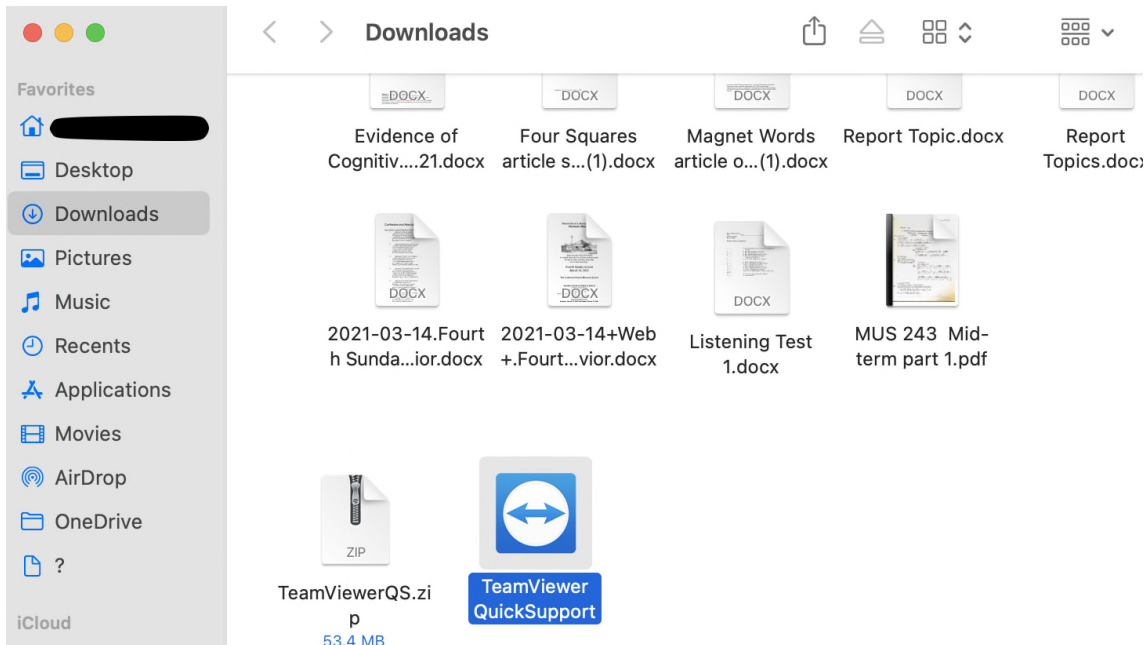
Downloads

Favorites

Desktop

Downloads

Pictures

Music

Recents

Applications

Movies

AirDrop

OneDrive

?

iCloud

DOCX
Evidence of Cognitiv....21.docx

DOCX
Four Squares article s...(1).docx

DOCX
Magnet Words article o...(1).docx

DOCX
Report Topic.docx

DOCX
Report Topics.docx

DOCX
2021-03-14.Fourth Sunda...ior.docx

DOCX
2021-03-14+Web+.Fourt...vior.docx

DOCX
Listening Test 1.docx

MUS 243 Mid-term part 1.pdf

ZIP
TeamViewerQS.zip
53.4 MB

TeamViewer QuickSupport